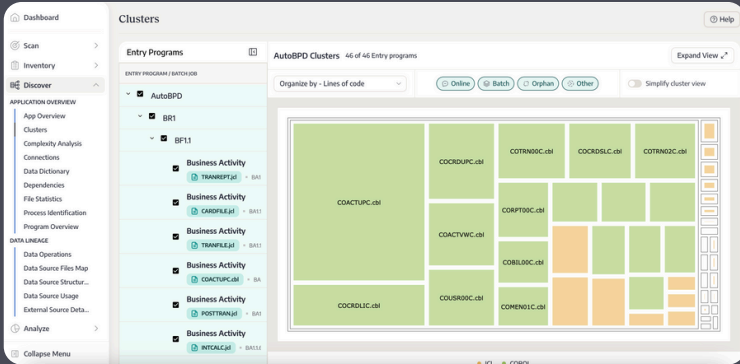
Dashboard
Scan
Inventory
Discover
APPLICATION OVERVIEW
App Overview
Clusters
Complexity Analysis
Connections
Data Dictionary
Dependencies
File Statistics
Process Identification
Program Overview
DATA LINEAGE
Data Operations
Data Source Files Map
Data Source Structur...
Data Source Usage
External Source Deta...
Analyze
Collapse Menu

Clusters

Help

Entry Programs
ENTRY PROGRAM / BATCH JOB
AutoBPD
BR1
BF1.1
Business Activity
TRANREPT.jcl BA
Business Activity
CARDFILE.jcl BA1.1
Business Activity
TRANFILE.jcl BA
Business Activity
COACTUPC.cbl BA
Business Activity
POSTTRAN.jcl BA
Business Activity
INTCALC.jcl BA1.1

AutoBPD Clusters 46 of 46 Entry programs
Expand View
Organize by - Lines of code
Online
Batch
Orphan
Other
Simplify cluster view

COACTUPC.cbl
COCRDLIC.cbl
COCRDUPC.cbl
COACTVWC.cbl
COUSR00C.cbl
COTRN00C.cbl
COCRDSLC.cbl
COTRN02C.cbl
CORPT00C.cbl
COBIL00C.cbl
COMEN01C.cbl

JCL COBOL